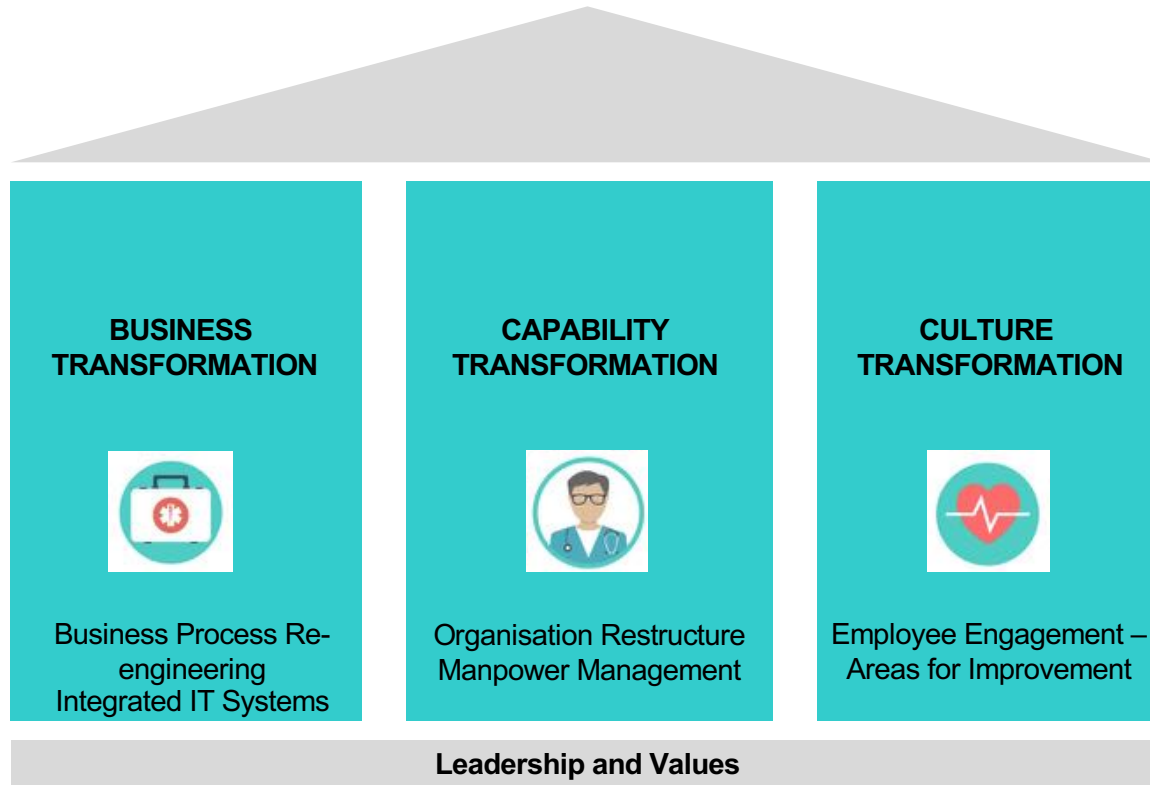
BUSINESS TRANSFORMATION

Business Process Re-engineering
Integrated IT Systems

CAPABILITY TRANSFORMATION

Organisation Restructure
Manpower Management

CULTURE TRANSFORMATION

Employee Engagement – Areas for Improvement

Leadership and Values